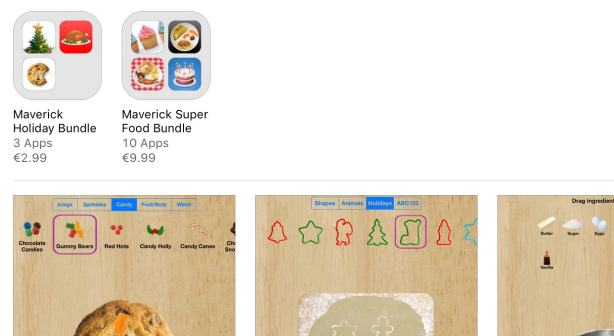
Maverick Holiday Bundle
3 Apps
€2.99

Maverick Super Food Bundle
10 Apps
€9.99

Icings Sprinkles Candy Fruit/Nuts Weird
Chocolate Candies
Gummy Bears
Red Hots
Candy Holly
Candy Canes
Ch Sno

Shapes Animals Holidays ABC123

Drag ingredient
Butter
Sugar
Eggs
Vanilla